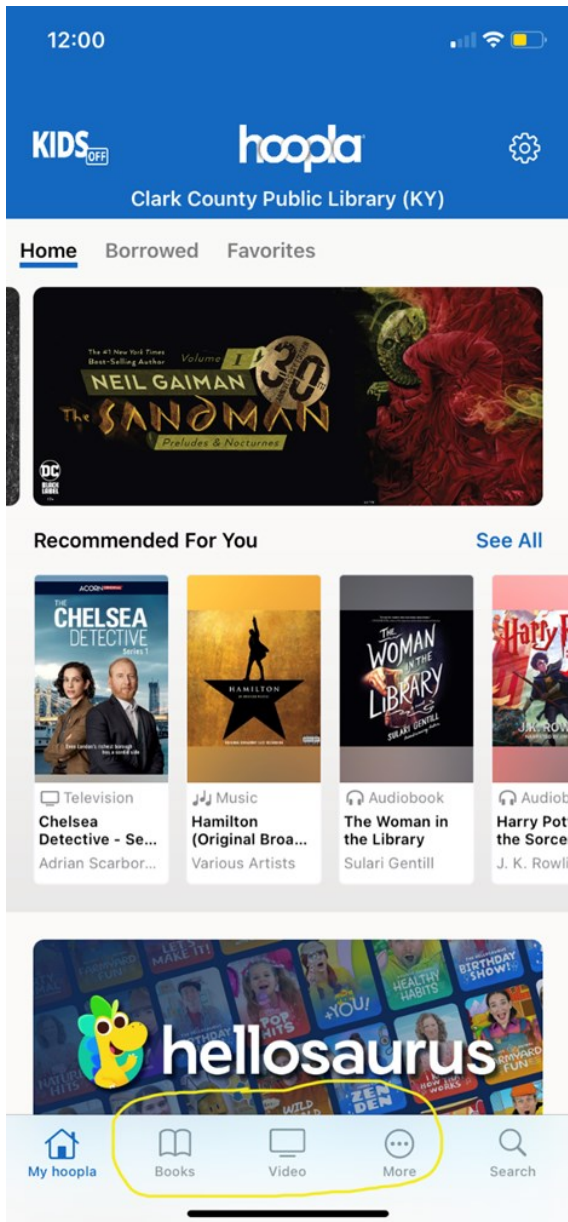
12:00

KIDS OFF

hoopla

Clark County Public Library (KY)

Home Borrowed Favorites

The #1 New York Times Best-Selling Author
Volume 1
30
NEIL GAIMAN
The SANDMAN
Preludes & Nocturnes
DC BLACK LABEL

Recommended For You

See All

ACORN
THE CHELSEA DETECTIVE
Series 1

HAMILTON

THE WOMAN IN THE LIBRARY
SULARI GENTILL

Harry P
J.K. ROW

Television
Chelsea Detective - Se...
Adrian Scarbor...

Music
Hamilton (Original Broa...
Various Artists

Audiobook
The Woman in the Library
Sulari Gentill

Audiob
Harry Pott the Sorce
J. K. Rowli

LET'S MAKE IT!
FAMILY FUN
BIRTHDAY SHOW!
HEALTHY HABITS
+YOU!
POP HITS
ZEN DEN
WILD
BARNYARD FUN
hellosaurus

My hoopla
Books
Video
More
Search